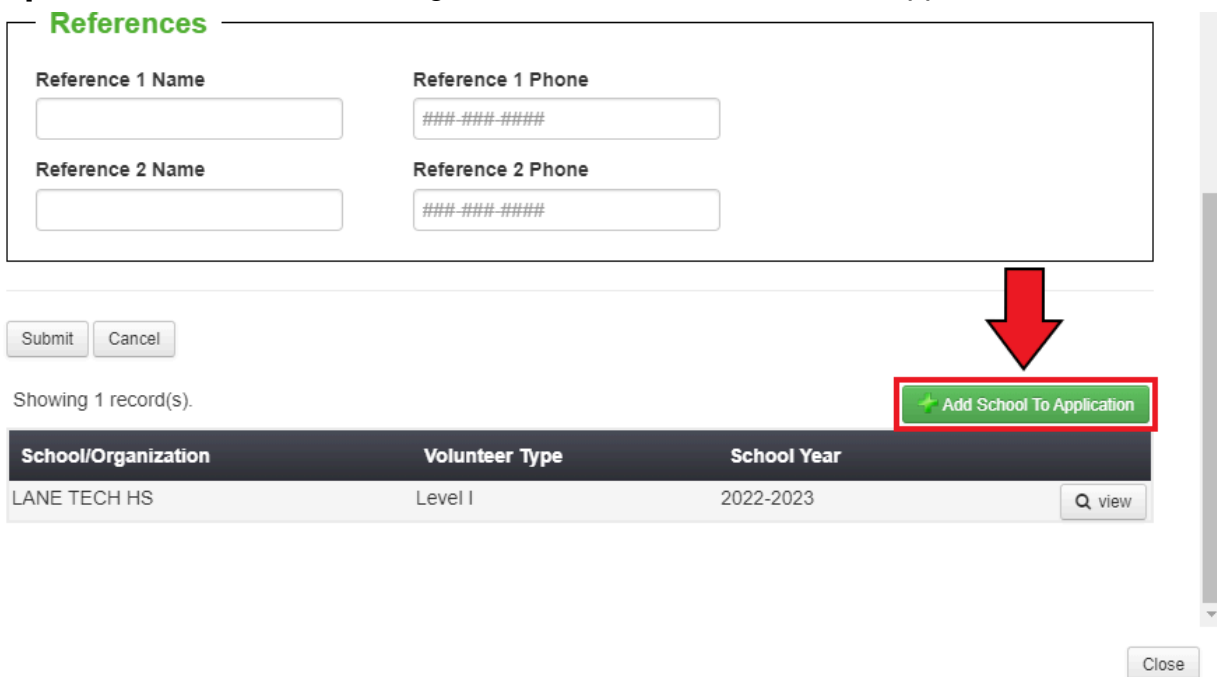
References

Reference 1 Name

Reference 1 Phone

###-###-####

Reference 2 Name

Reference 2 Phone

###-###-####

Submit Cancel

Showing 1 record(s).

Add School To Application

| School/Organization | Volunteer Type | School Year | |
|---|---|---|---|
| LANE TECH HS | Level I | 2022-2023 | view |

Close